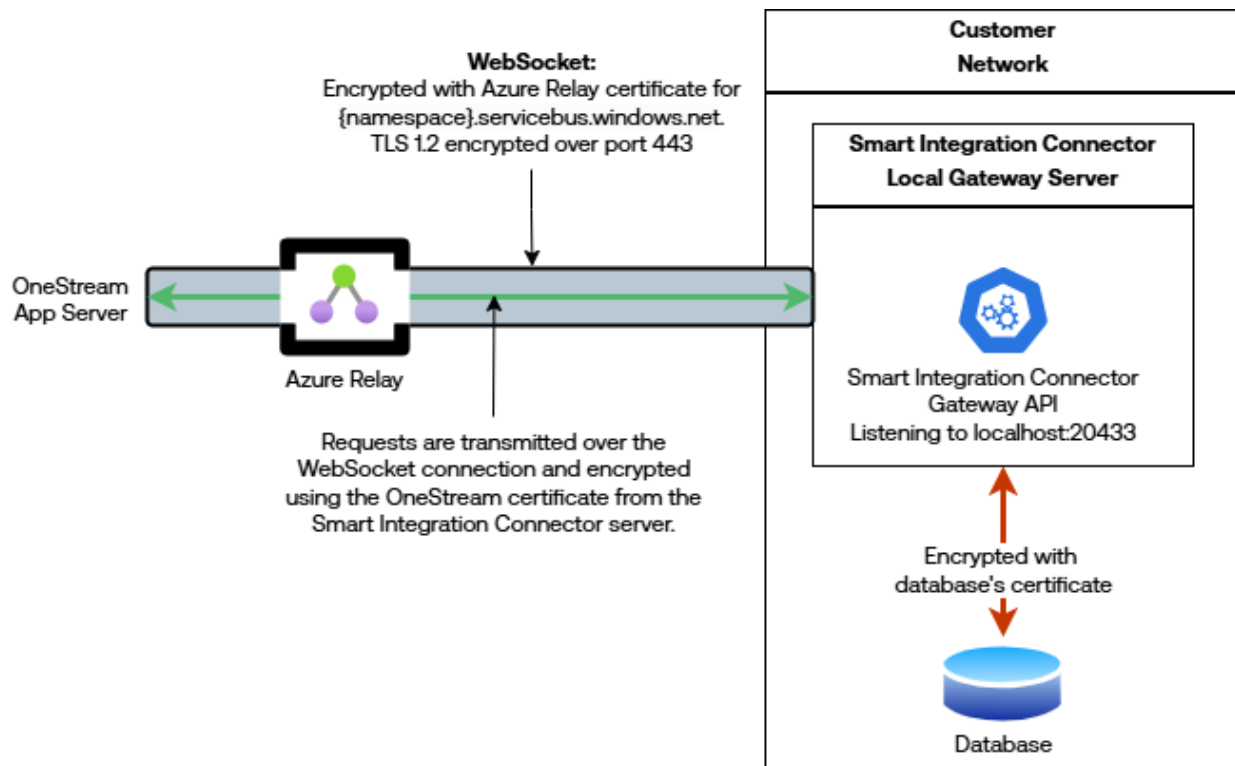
WebSocket:
Encrypted with Azure Relay certificate for {namespace}.servicebus.windows.net. TLS 1.2 encrypted over port 443

Customer Network

Smart Integration Connector Local Gateway Server

OneStream App Server

Azure Relay

Smart Integration Connector Gateway API Listening to localhost:20433

Requests are transmitted over the WebSocket connection and encrypted using the OneStream certificate from the Smart Integration Connector server.

Encrypted with database's certificate

Database